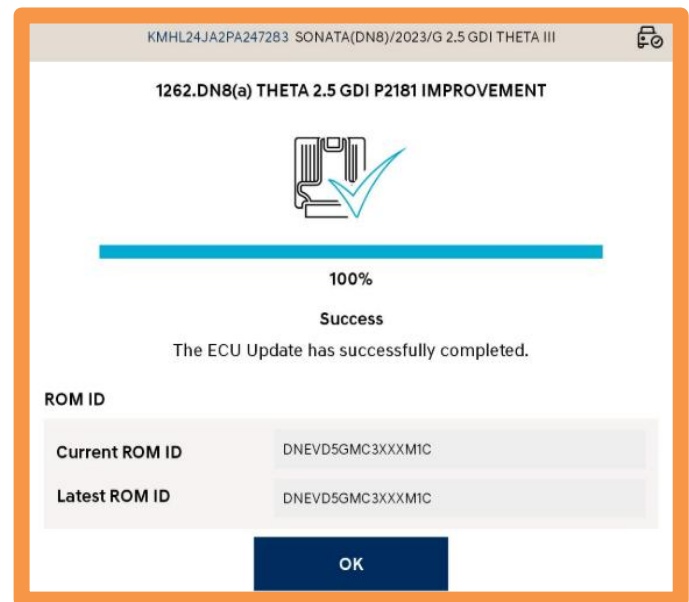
KMHL24JA2PA247283 SONATA(DN8)/2023/G 2.5 GDI THETA III

1262.DN8(a) THETA 2.5 GDI P2181 IMPROVEMENT

100%

Success

The ECU Update has successfully completed.

ROM ID

| Current ROM ID | DNEVD5GMC3XXXM1C |
|---|---|
| Latest ROM ID | DNEVD5GMC3XXXM1C |

OK